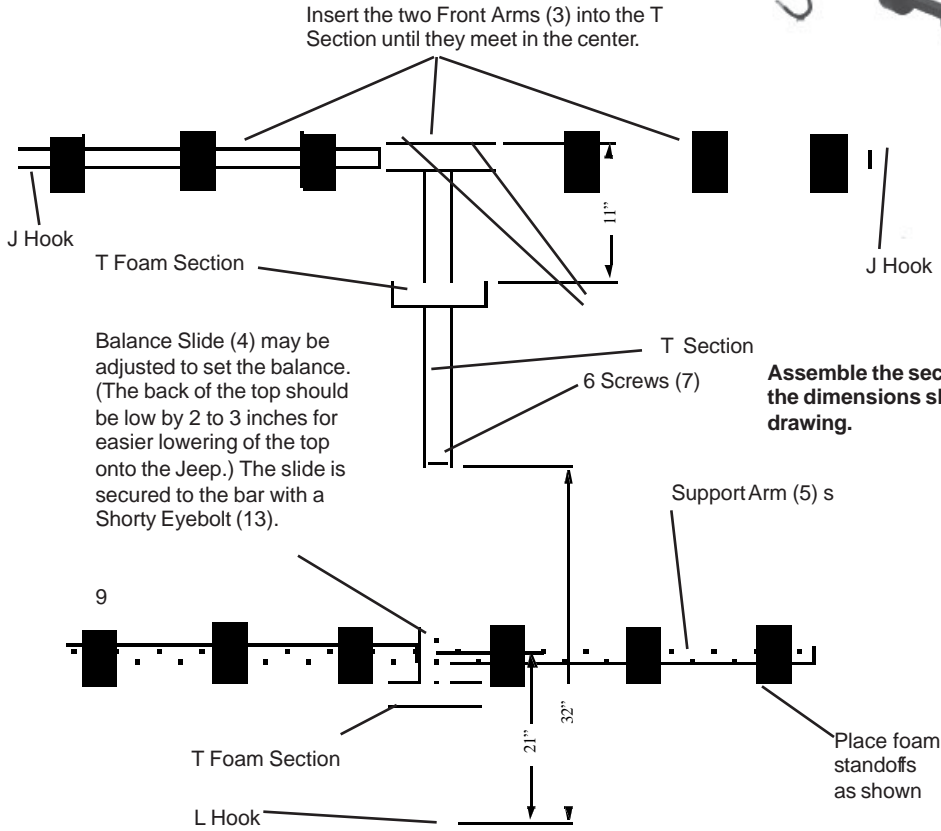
Insert the two Front Arms (3) into the T Section until they meet in the center.

J Hook

11"

J Hook

T Foam Section

Balance Slide (4) may be adjusted to set the balance. (The back of the top should be low by 2 to 3 inches for easier lowering of the top onto the Jeep.) The slide is secured to the bar with a Shorty Eyebolt (13).

T Section

6 Screws (7)

**Assemble the sec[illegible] the dimensions s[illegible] drawing.**

Support Arm (5) s

9

32"

21"

T Foam Section

Place foam standoffs as shown

L Hook